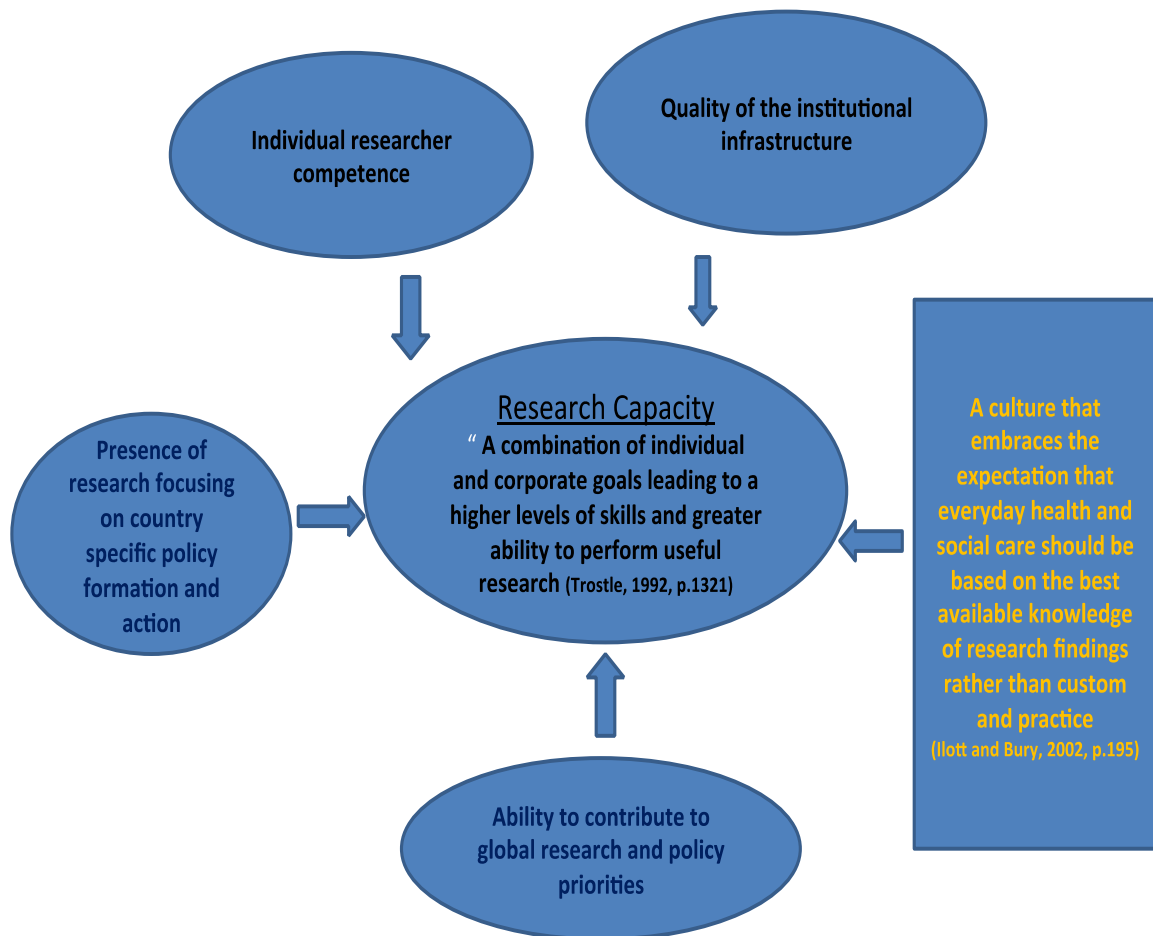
Individual researcher competence

Quality of the institutional infrastructure

Research Capacity
" A combination of individual and corporate goals leading to a higher levels of skills and greater ability to perform useful research (Trostle, 1992, p.1321)

Presence of research focusing on country specific policy formation and action

A culture that embraces the expectation that everyday health and social care should be based on the best available knowledge of research findings rather than custom and practice
(Ilott and Bury, 2002, p.195)

Ability to contribute to global research and policy priorities